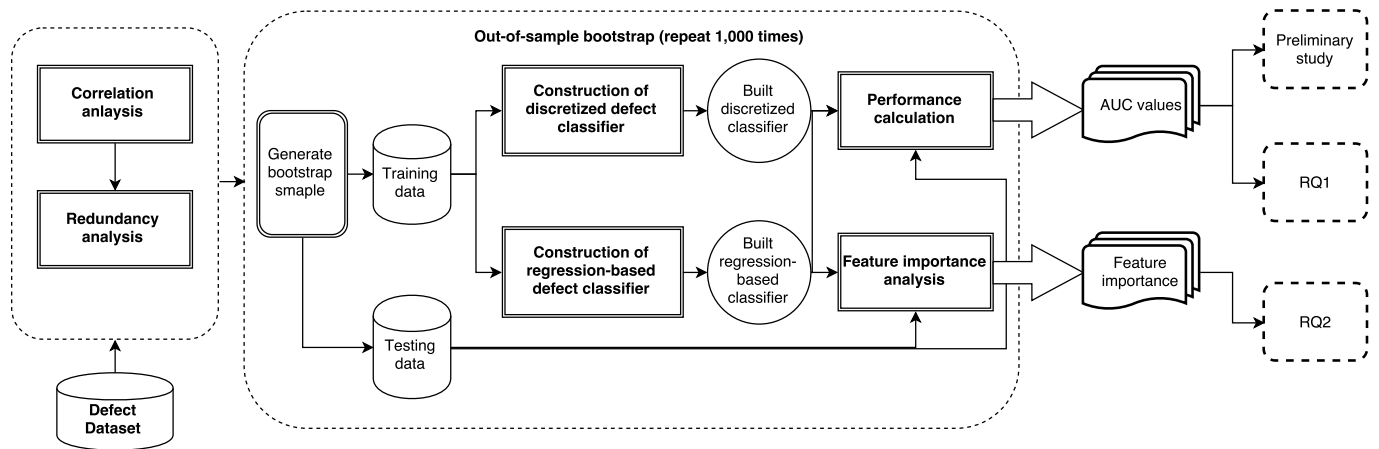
Correlation anlaysis

Redundancy analysis

Defect Dataset

Out-of-sample bootstrap (repeat 1,000 times)

Generate bootstrap smaple

Training data

Testing data

Construction of discretized defect classifier

Construction of regression-based defect classifier

Built discretized classifier

Built regression-based classifier

Performance calculation

Feature importance analysis

AUC values

Feature importance

Preliminary study

RQ1

RQ2